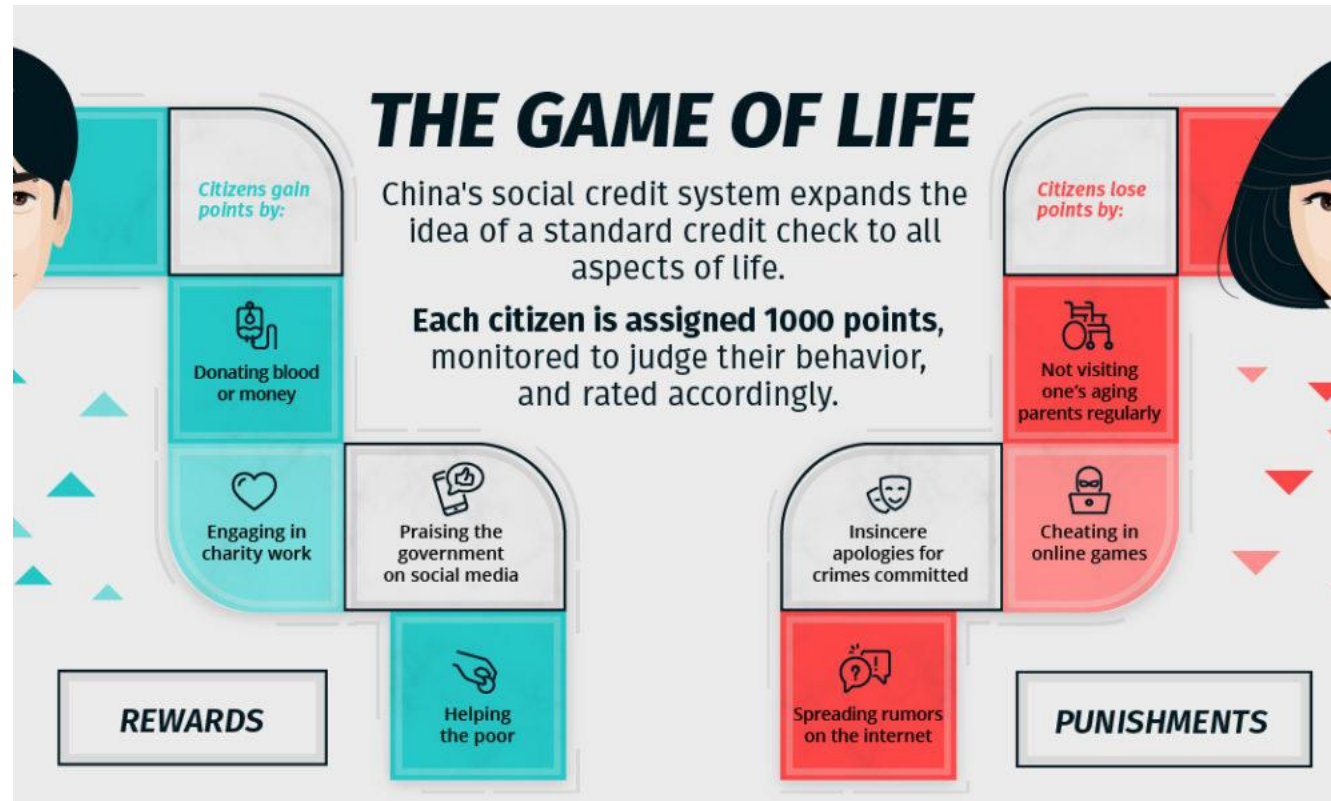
THE GAME OF LIFE

China's social credit system expands the idea of a standard credit check to all aspects of life.

**Each citizen is assigned 1000 points,** monitored to judge their behavior, and rated accordingly.

Citizens gain points by:

Donating blood or money

Engaging in charity work

Praising the government on social media

Helping the poor

REWARDS

Citizens lose points by:

Not visiting one's aging parents regularly

Cheating in online games

Insincere apologies for crimes committed

Spreading rumors on the internet

PUNISHMENTS